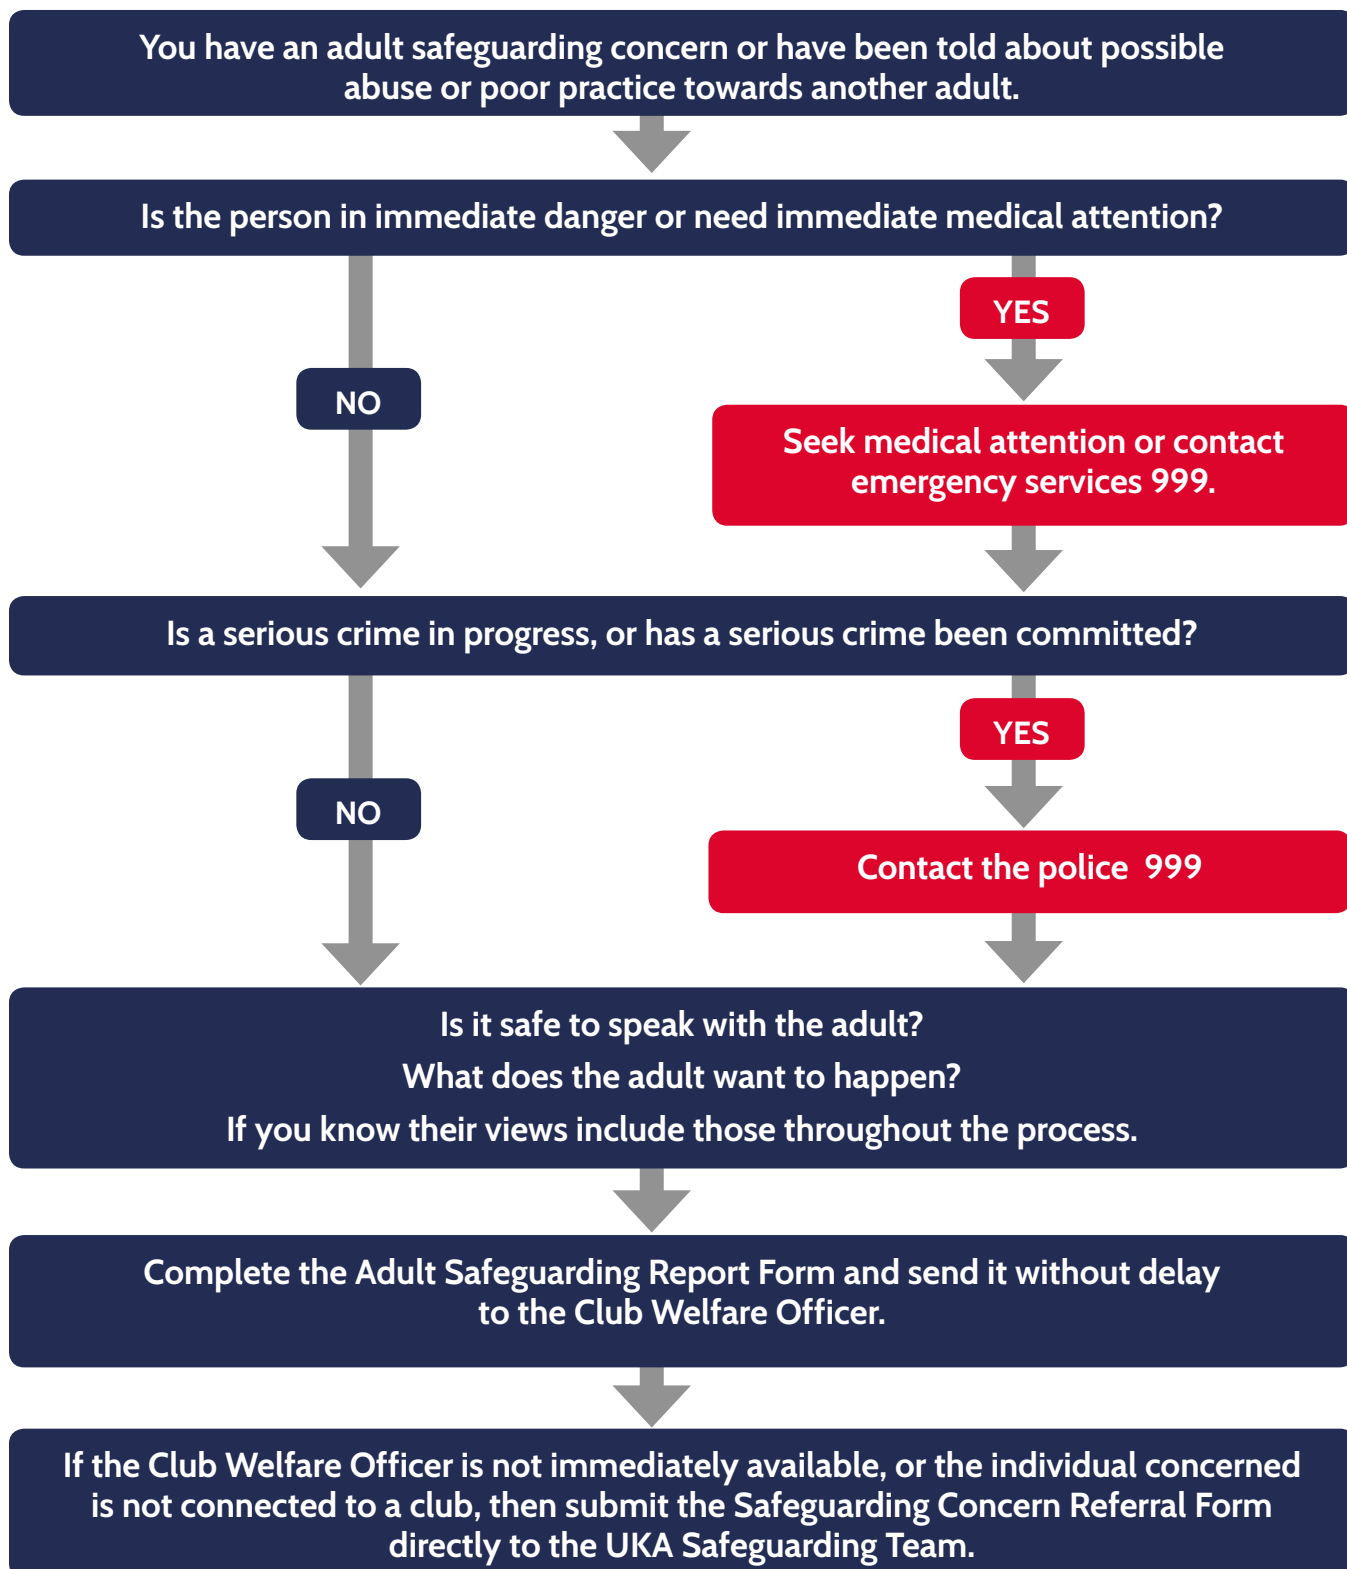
You have an adult safeguarding concern or have been told about possible abuse or poor practice towards another adult.

Is the person in immediate danger or need immediate medical attention?

YES

NO

Seek medical attention or contact emergency services 999.

Is a serious crime in progress, or has a serious crime been committed?

YES

NO

Contact the police 999

Is it safe to speak with the adult?

What does the adult want to happen?

If you know their views include those throughout the process.

Complete the Adult Safeguarding Report Form and send it without delay to the Club Welfare Officer.

If the Club Welfare Officer is not immediately available, or the individual concerned is not connected to a club, then submit the Safeguarding Concern Referral Form directly to the UKA Safeguarding Team.